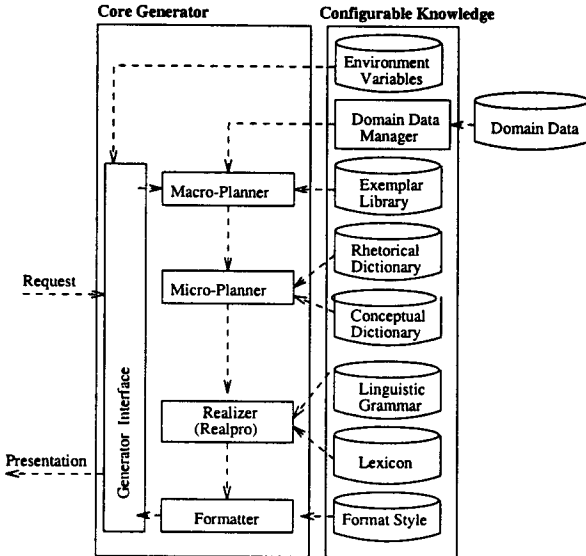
Core Generator

Configurable Knowledge

Environment Variables

Domain Data Manager

Domain Data

Macro-Planner

Exemplar Library

Rhetorical Dictionary

Request

Micro-Planner

Conceptual Dictionary

Generator Interface

Linguistic Grammar

Realizer (Realpro)

Lexicon

Presentation

Formatter

Format Style